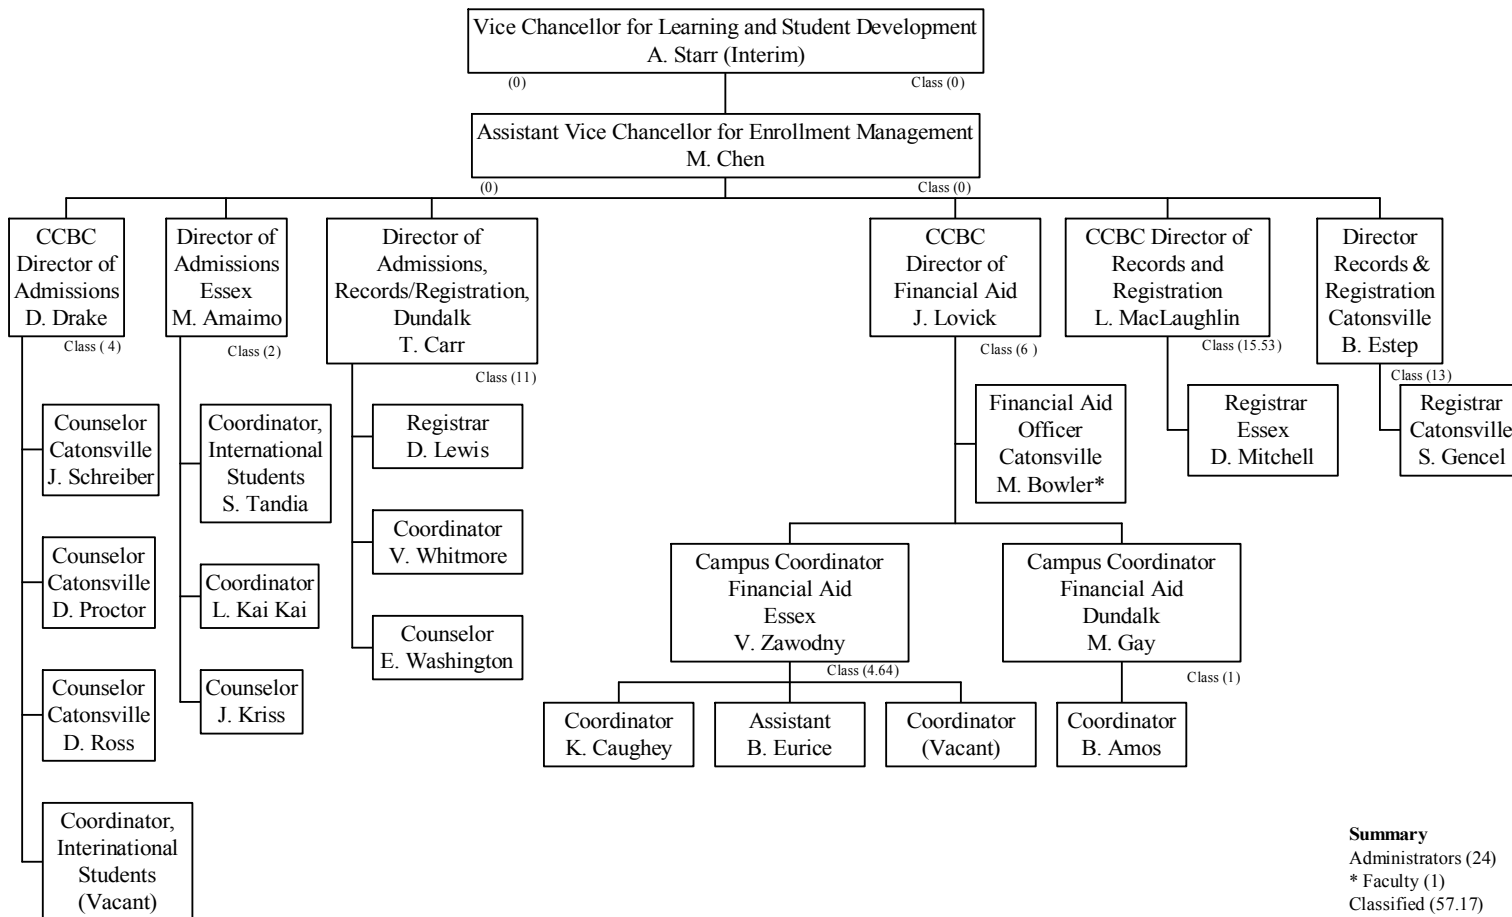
Vice Chancellor for Learning and Student Development
A. Starr (Interim)
(0)
Class (0)

Assistant Vice Chancellor for Enrollment Management
M. Chen
(0)
Class (0)

CCBC Director of Admissions
D. Drake
Class ( 4)

Counselor Catonsville
J. Schreiber

Counselor Catonsville
D. Proctor

Counselor Catonsville
D. Ross

Coordinator, Interinational Students
(Vacant)

Director of Admissions Essex
M. Amaimo
Class (2)

Coordinator, International Students
S. Tandia

Coordinator
L. Kai Kai

Counselor
J. Kriss

Director of Admissions, Records/Registration, Dundalk
T. Carr
Class (11)

Registrar
D. Lewis

Coordinator
V. Whitmore

Counselor
E. Washington

CCBC Director of Financial Aid
J. Lovick
Class (6 )

Financial Aid Officer Catonsville
M. Bowler*

Campus Coordinator Financial Aid Essex
V. Zawodny
Class (4.64)

Coordinator
K. Caughey

Assistant
B. Eurice

Coordinator
(Vacant)

Campus Coordinator Financial Aid Dundalk
M. Gay
Class (1)

Coordinator
B. Amos

CCBC Director of Records and Registration
L. MacLaughlin
Class (15.53)

Registrar Essex
D. Mitchell

Director Records & Registration Catonsville
B. Estep
Class (13)

Registrar Catonsville
S. Gencel

Summary
Administrators (24)
* Faculty (1)
Classified (57.17)